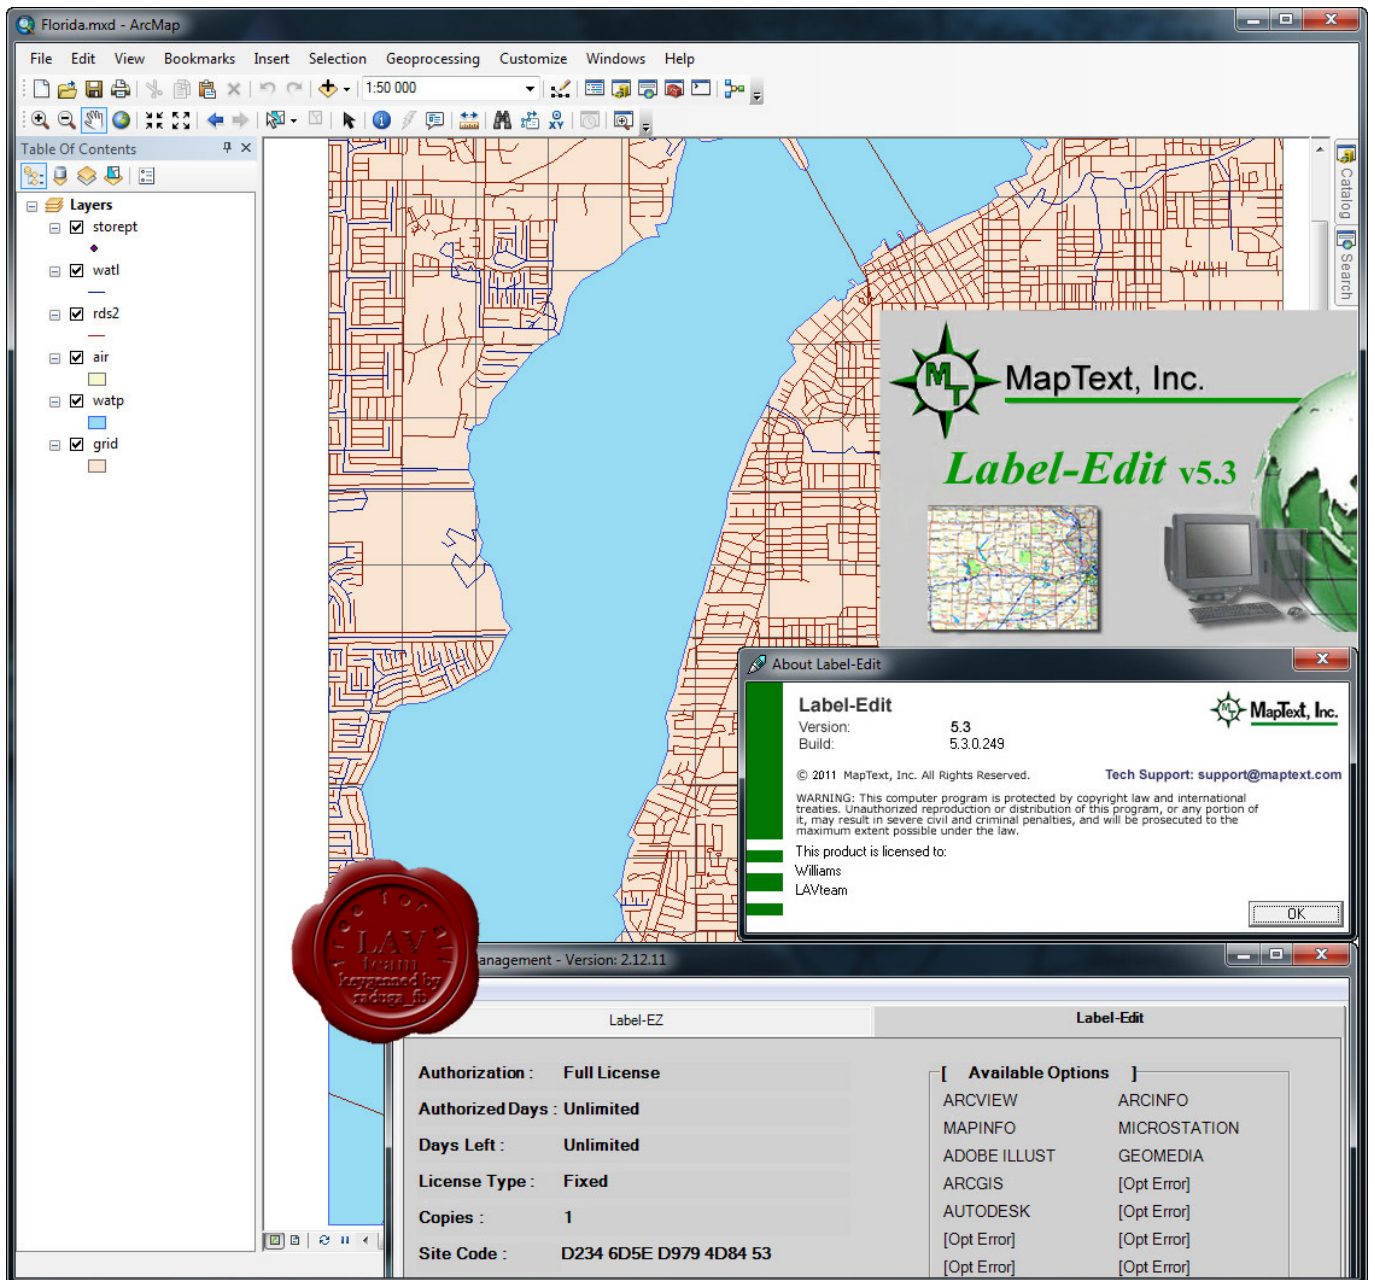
Florida.mxd - ArcMap

File Edit View Bookmarks Insert Selection Geoprocessing Customize Windows Help

1:50 000

Table Of Contents

Layers
storept
watl
rds2
air
watp
grid

Catalog
Search

MapText, Inc.
Label-Edit v5.3

About Label-Edit

Label-Edit
Version: 5.3
Build: 5.3.0.249

MapText, Inc.

© 2011 MapText, Inc. All Rights Reserved.
Tech Support: support@maptext.com

WARNING: This computer program is protected by copyright law and international treaties. Unauthorized reproduction or distribution of this program, or any portion of it, may result in severe civil and criminal penalties, and will be prosecuted to the maximum extent possible under the law.

This product is licensed to:
Williams
LAVteam

OK

for LAV team keygenned by radusa_ro

anagement - Version: 2.12.11

Label-EZ
Label-Edit

Authorization : Full License
Authorized Days : Unlimited
Days Left : Unlimited
License Type : Fixed
Copies : 1
Site Code : D234 6D5E D979 4D84 53

[ Available Options ]
ARCVIEW ARCINFO
MAPINFO MICROSTATION
ADOBE ILLUST GEOMEDIA
ARCGIS [Opt Error]
AUTODESK [Opt Error]
[Opt Error] [Opt Error]
[Opt Error] [Opt Error]